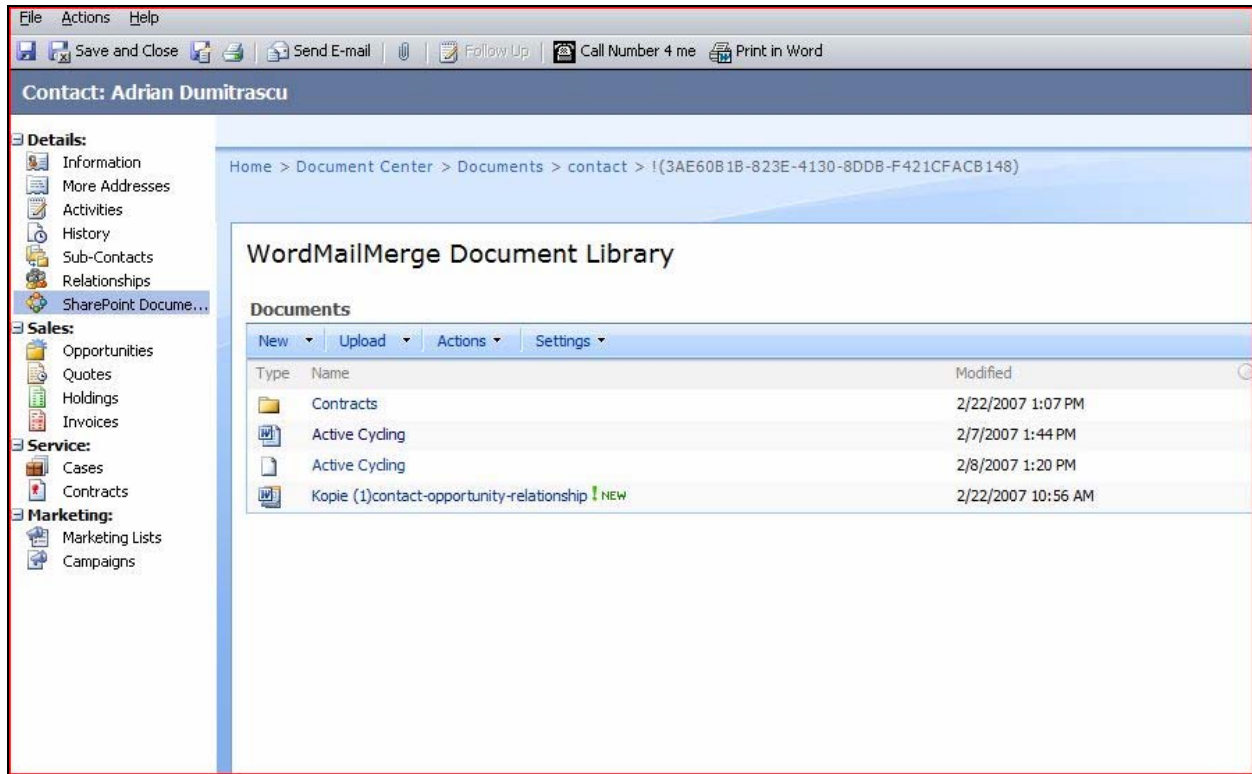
File Actions Help

Save and Close | Send E-mail | | Follow Up | Call Number 4 me Print in Word

Contact: Adrian Dumitrascu

Details:
Information
More Addresses
Activities
History
Sub-Contacts
Relationships
SharePoint Docume...
Sales:
Opportunities
Quotes
Holdings
Invoices
Service:
Cases
Contracts
Marketing:
Marketing Lists
Campaigns

Home > Document Center > Documents > contact > !(3AE60B1B-823E-4130-8DDB-F421CFACB148)

WordMailMerge Document Library

Documents

New ▾ Upload ▾ Actions ▾ Settings ▾

| Type | Name | Modified |
|---|---|---|
| | Contracts | 2/22/2007 1:07 PM |
| | Active Cycling | 2/7/2007 1:44 PM |
| | Active Cycling | 2/8/2007 1:20 PM |
| | Kopie (1)contact-opportunity-relationship ! NEW | 2/22/2007 10:56 AM |